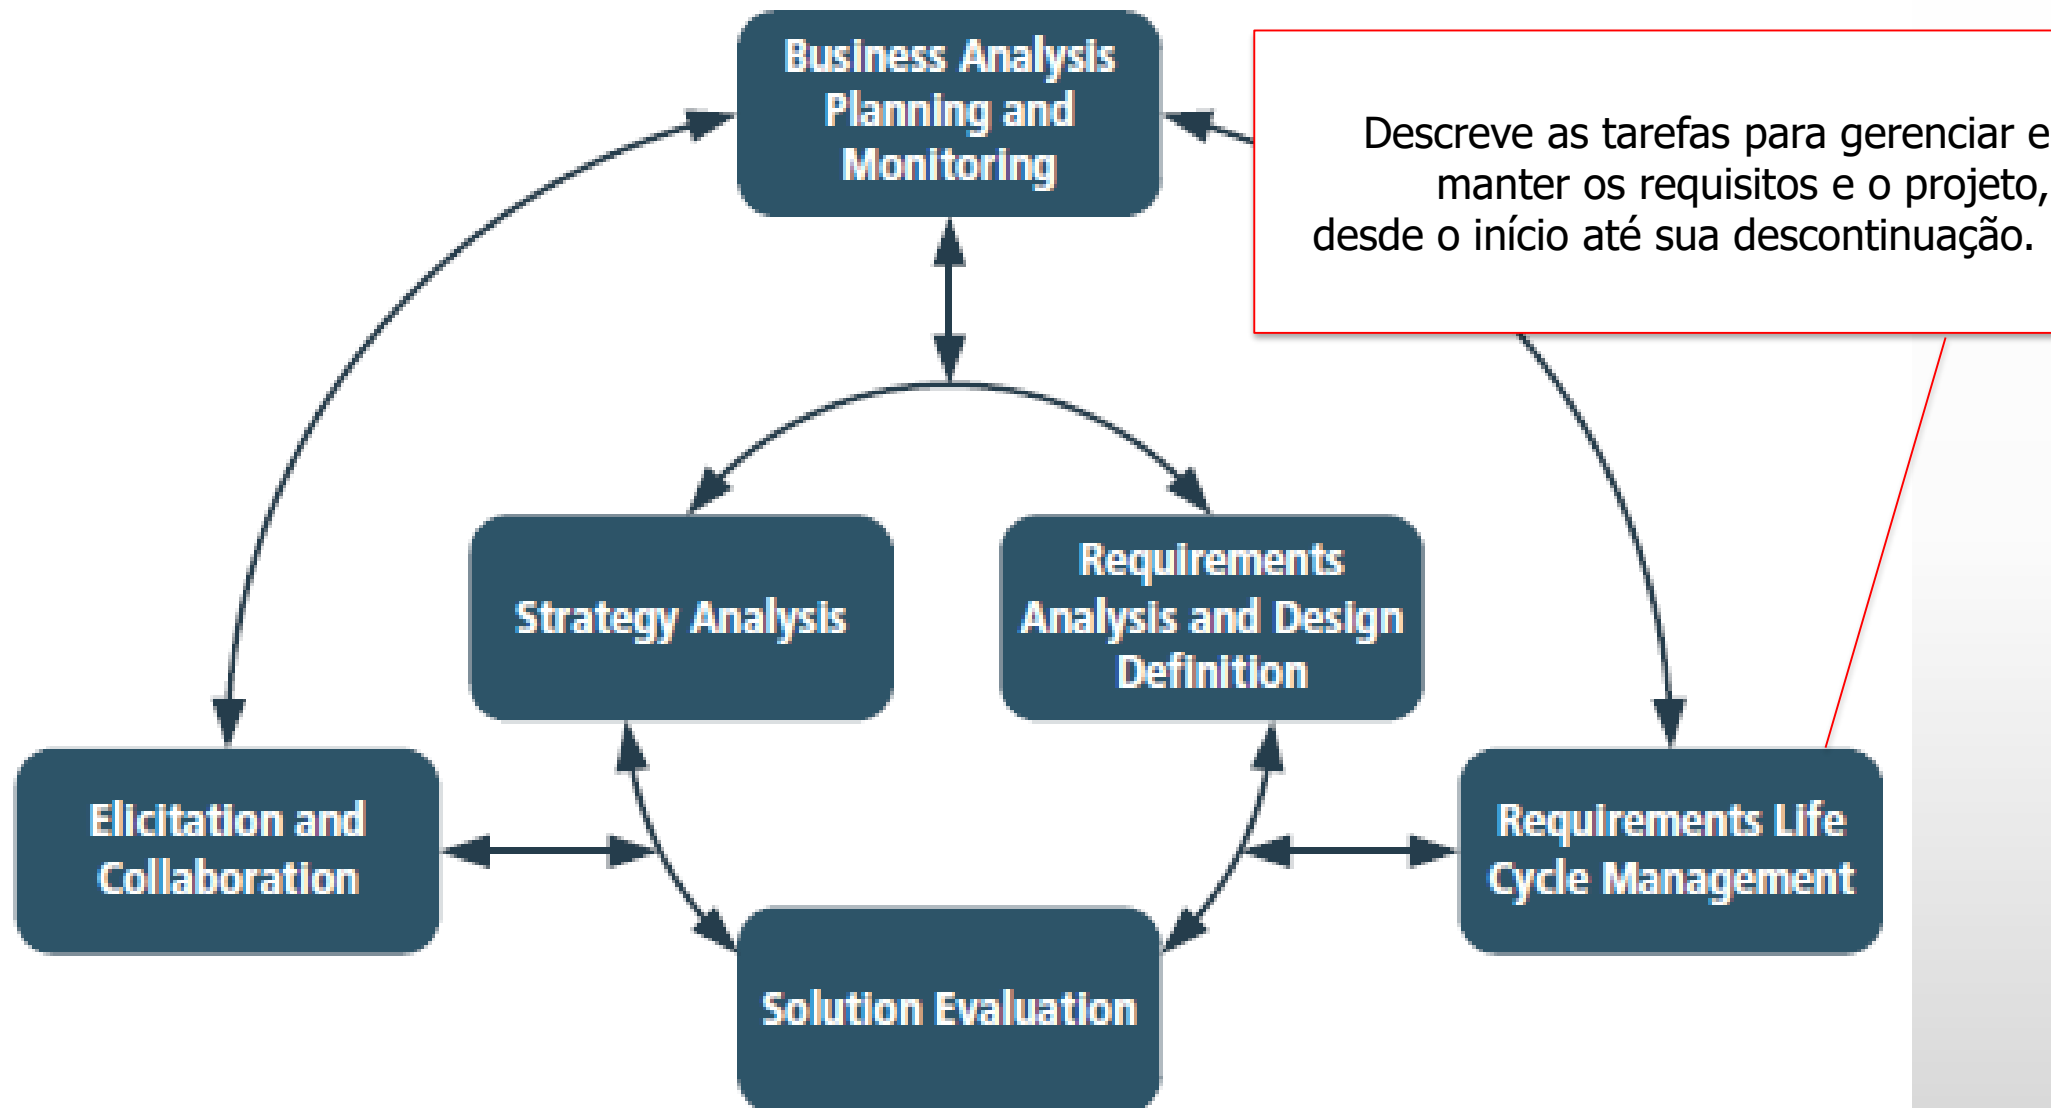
Business Analysis Planning and Monitoring

Descreve as tarefas para gerenciar e manter os requisitos e o projeto, desde o início até sua descontinuação.

Strategy Analysis

Requirements Analysis and Design Definition

Elicitation and Collaboration

Requirements Life Cycle Management

Solution Evaluation